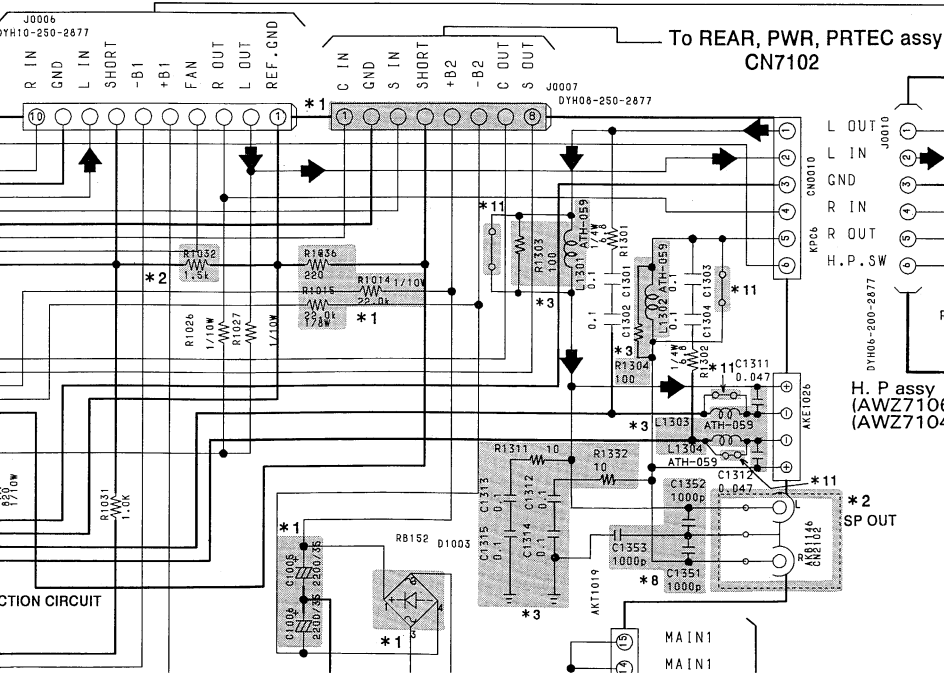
J0006
DYH10-250-2877
R IN
GND
L IN
SHORT
-B1
+B1
FAN
R OUT
L OUT
REF.GND
10
1
*1
C IN
GND
S IN
SHORT
+B2
-B2
C OUT
S OUT
1
8
J0007
DYH08-250-2877
To REAR, PWR, PRTEC assy
CN7102
1
2
3
4
5
6
CN0010
KPC6
L OUT
L IN
GND
R IN
R OUT
H.P.SW
J0010
1
2
3
4
5
6
DYH06-200-2877
H. P assy
(AWZ7106
(AWZ7104
R1032
1.5k
*2
R1036
220
R1014 1/10W
R1015
22.0k
22.0k
1/8W
*1
R1026
1/10W
R1027
1/10W
*11
R1303
100
L1301 ATH-059
1/4W
R1301
*3
0.1
C1301
0.1
C1302
L1302 ATH-059
0.1
C1304
0.1
C1303
*11
*3
R1304
100
1/4W
R1302
*11
C1311
0.047
*3
L1303
ATH-059
L1304
ATH-059
C1312
0.047
AKE1026
*11
*2
SP OUT
R1311 10
R1332
10
C1313
0.1
C1312
0.1
C1315
0.1
C1314
0.1
C1352
1000p
C1353
1000p
C1351
1000p
*8
AKT1019
*3
AKB1146
CN2102
820
1/10W
R1031
1.0k
*1
C1005
2200/35
C1006
2200/35
RB152
D1003
*1
CTION CIRCUIT
15
14
MAIN1
MAIN1